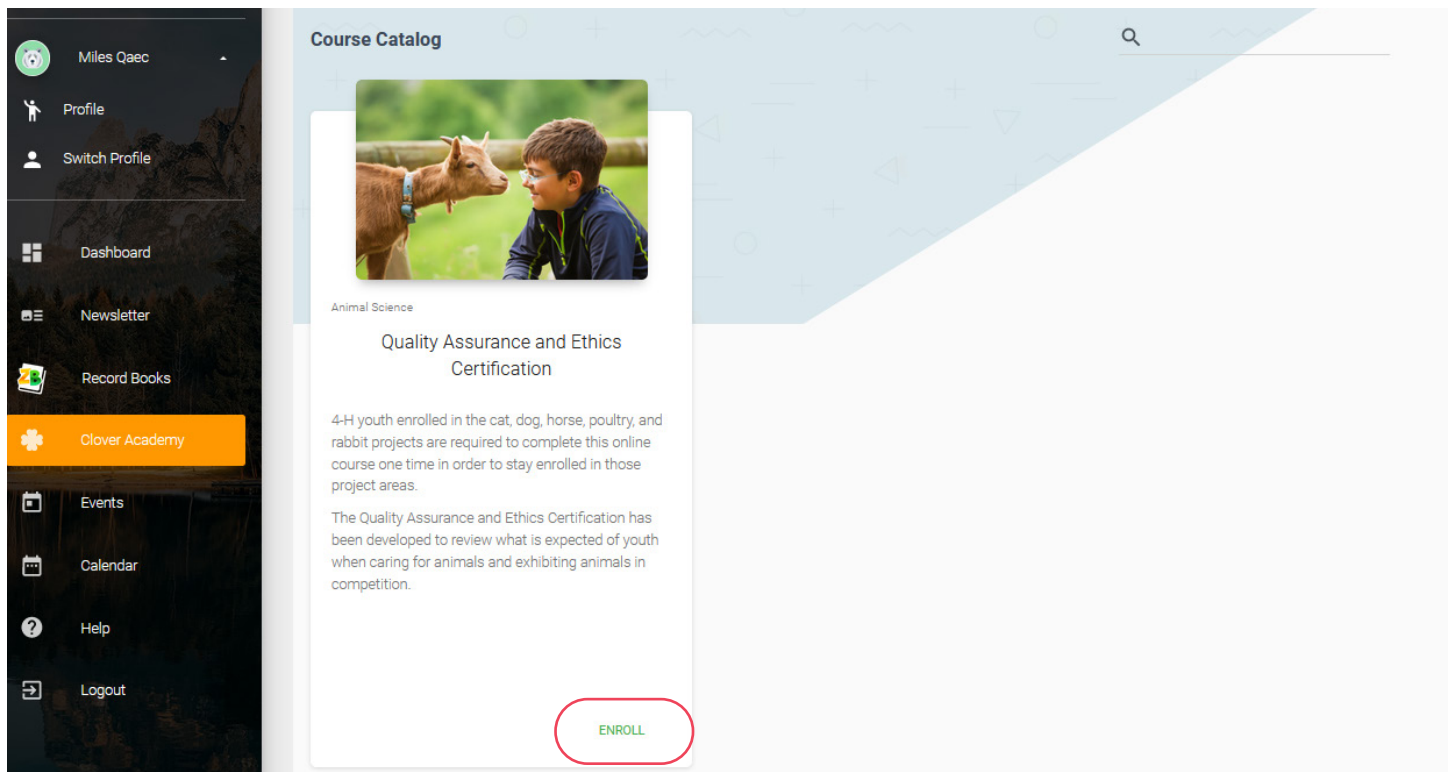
Miles Qaec

Profile

Switch Profile

Dashboard

Newsletter

Record Books

Clover Academy

Events

Calendar

Help

Logout

Course Catalog

Animal Science

Quality Assurance and Ethics Certification

4-H youth enrolled in the cat, dog, horse, poultry, and rabbit projects are required to complete this online course one time in order to stay enrolled in those project areas.

The Quality Assurance and Ethics Certification has been developed to review what is expected of youth when caring for animals and exhibiting animals in competition.

ENROLL